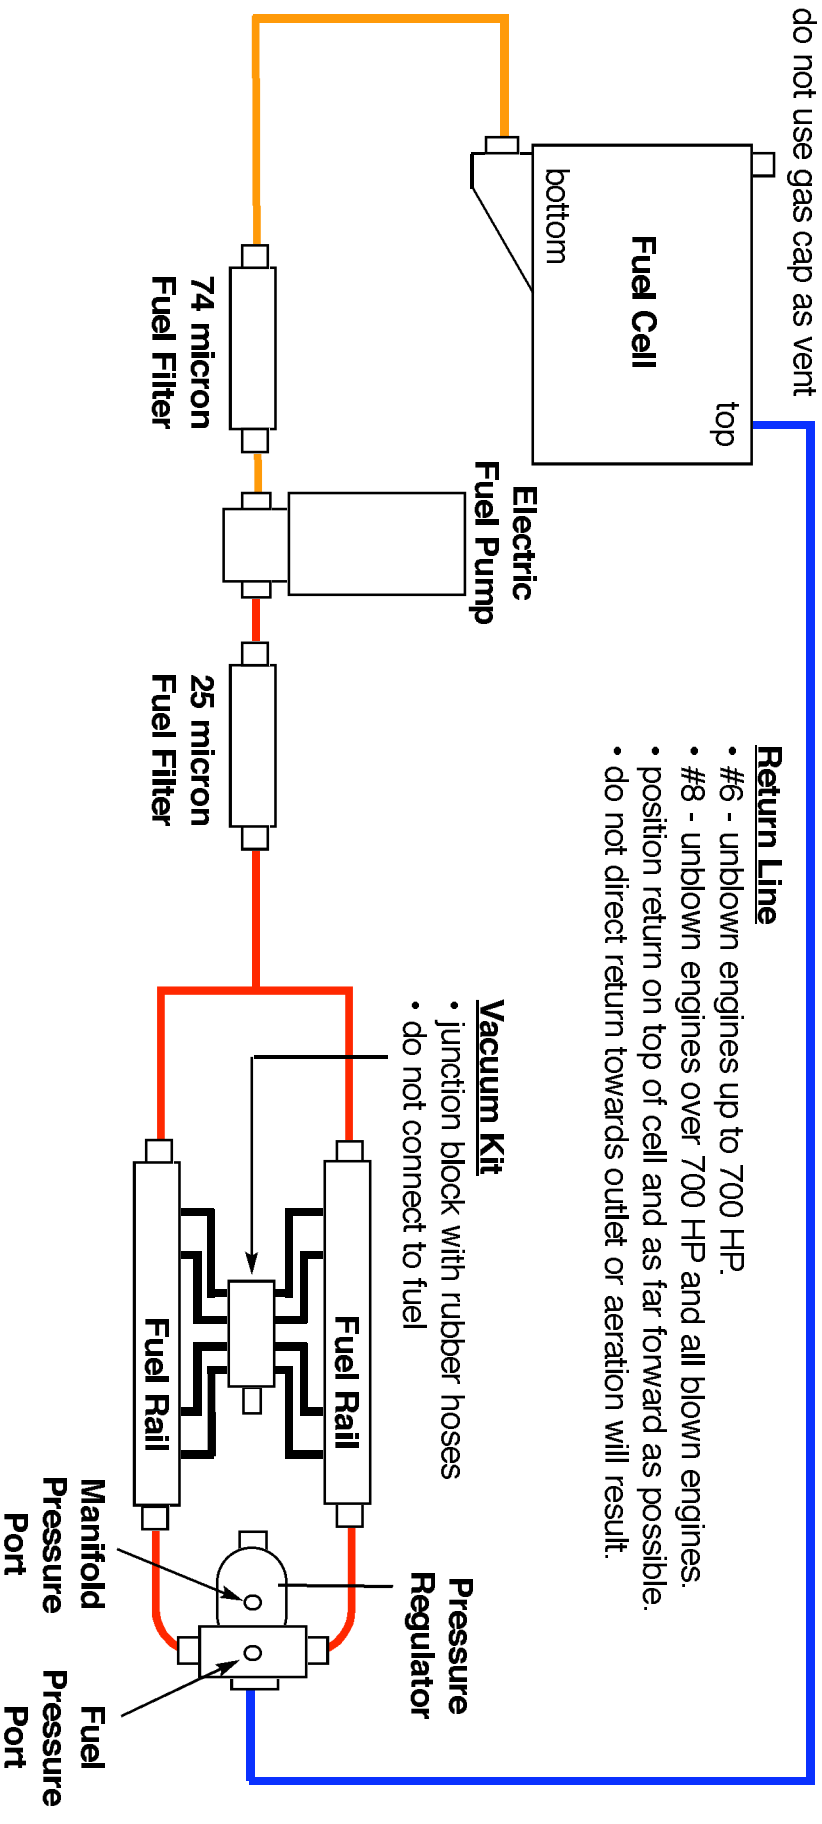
do not use gas cap as vent

Fuel Cell

bottom

top

74 micron Fuel Filter

Electric Fuel Pump

25 micron Fuel Filter

Return Line
• #6 - unblown engines up to 700 HP.
• #8 - unblown engines over 700 HP and all blown engines.
• position return on top of cell and as far forward as possible.
• do not direct return towards outlet or aeration will result.

Vacuum Kit
• junction block with rubber hoses
• do not connect to fuel

Fuel Rail

Fuel Rail

Pressure Regulator

Manifold Pressure Port

Fuel Pressure Port